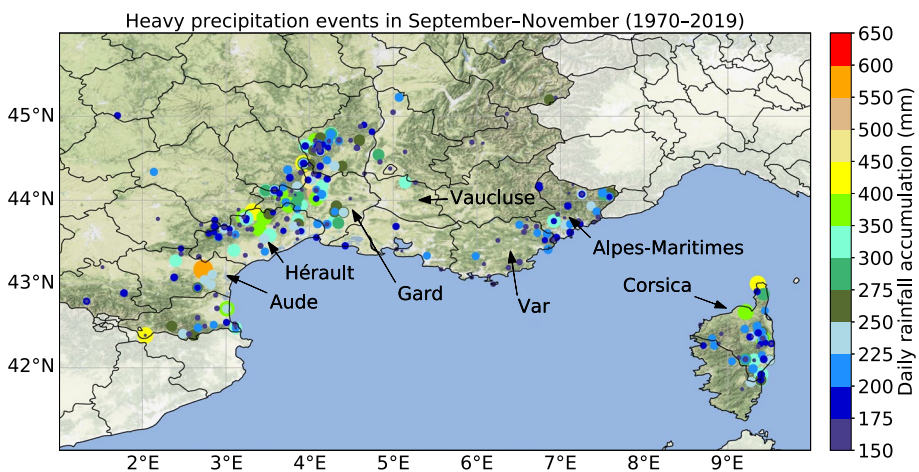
Heavy precipitation events in September–November (1970–2019)

45°N
44°N
43°N
42°N

2°E 3°E 4°E 5°E 6°E 7°E 8°E 9°E

Vaucluse
Hérault
Aude
Gard
Var
Alpes-Maritimes
Corsica

Daily rainfall accumulation (mm)
650
600
550
500
450
400
350
300
275
250
225
200
175
150